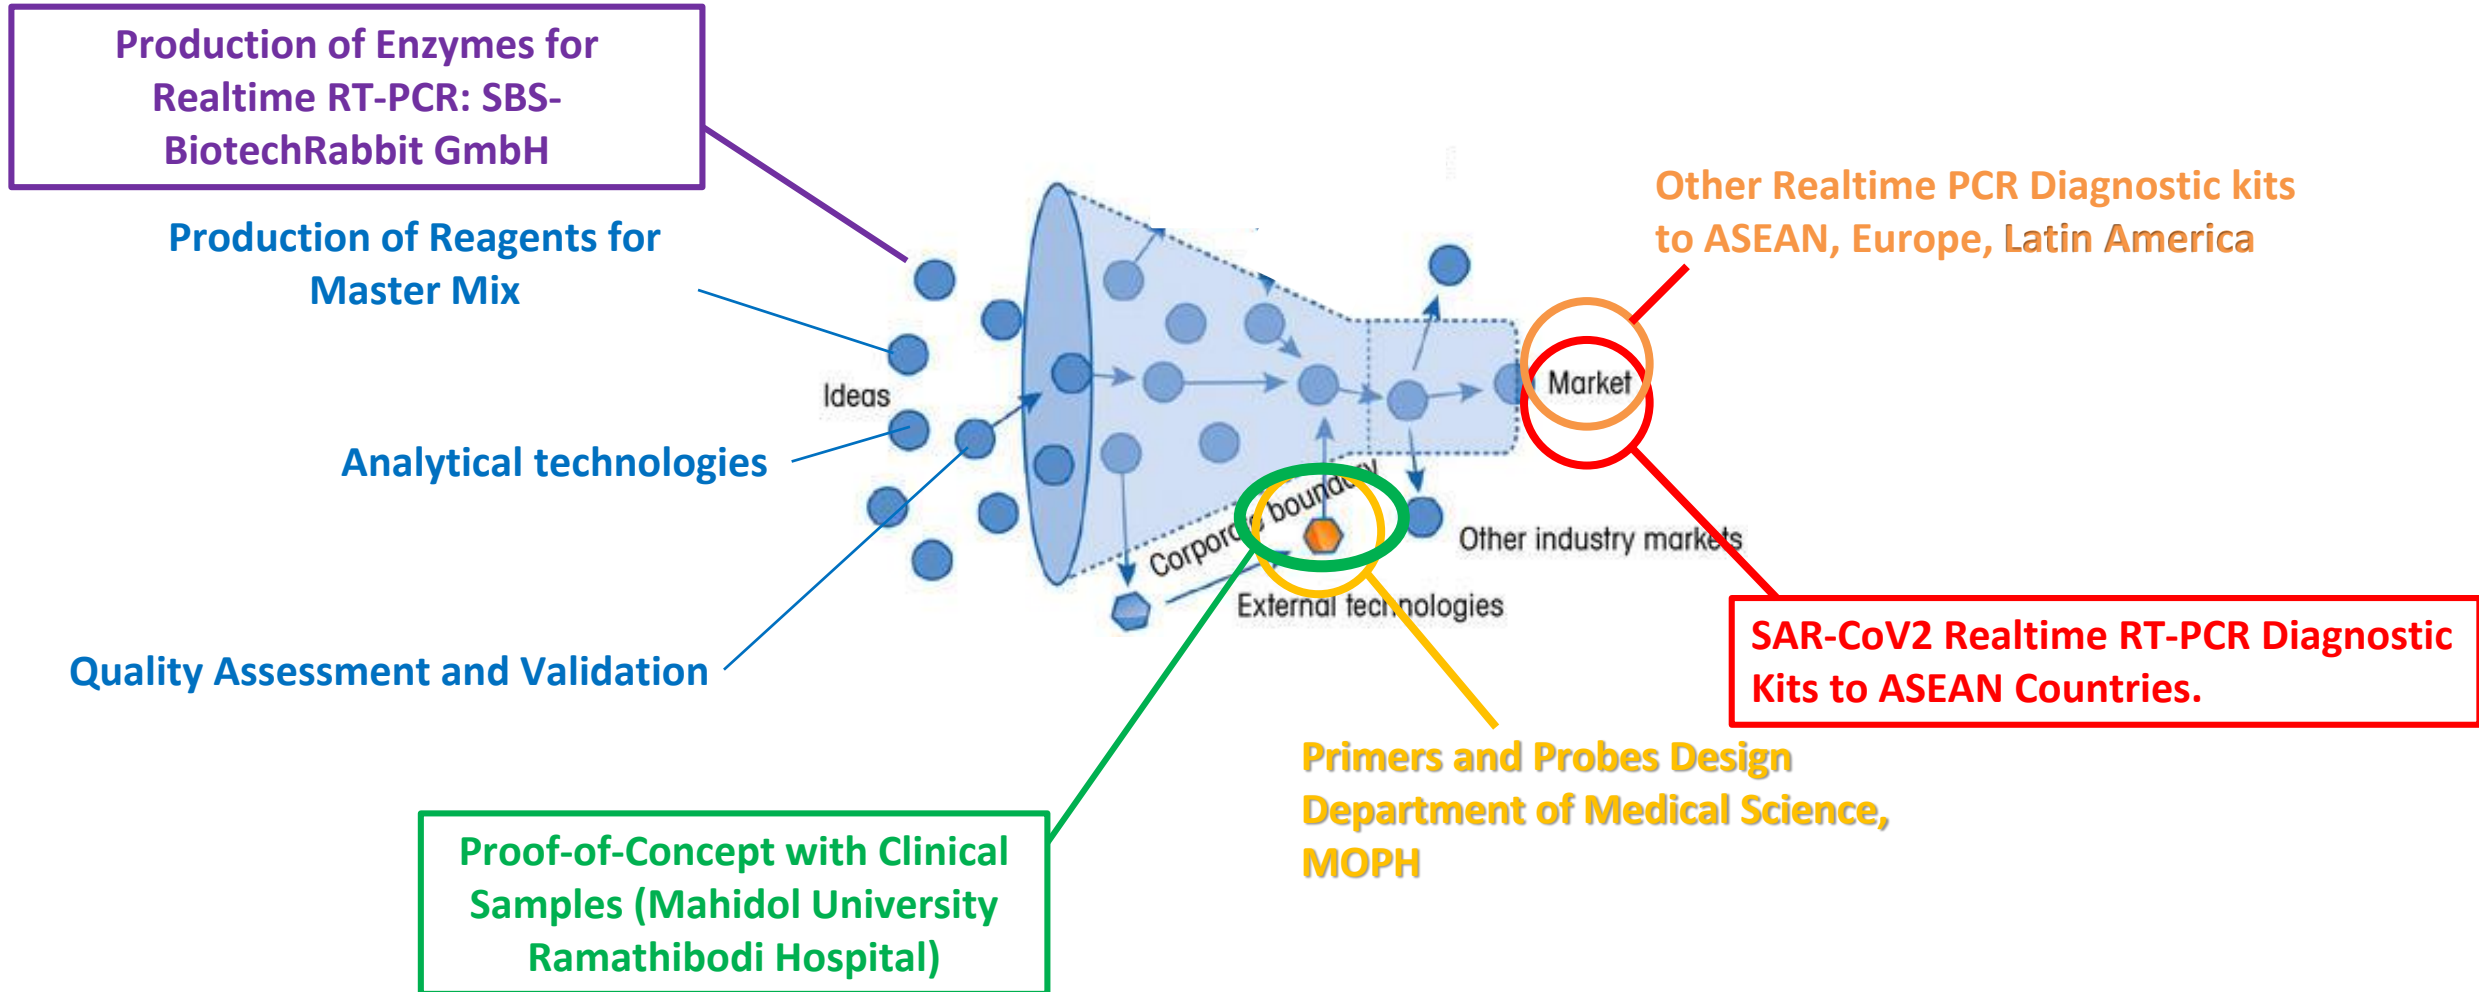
Production of Enzymes for Realtime RT-PCR: SBS-BiotechRabbit GmbH

Production of Reagents for Master Mix

Analytical technologies

Quality Assessment and Validation

Ideas

Corpora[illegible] boundary

External technologies

Market

Other industry markets

Other Realtime PCR Diagnostic kits to ASEAN, Europe, Latin America

SAR-CoV2 Realtime RT-PCR Diagnostic Kits to ASEAN Countries.

Primers and Probes Design Department of Medical Science, MOPH

Proof-of-Concept with Clinical Samples (Mahidol University Ramathibodi Hospital)